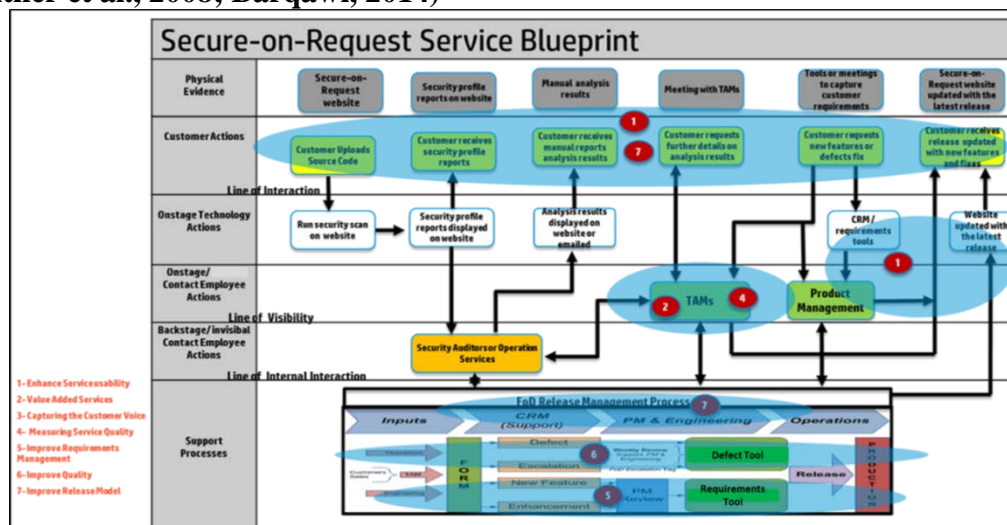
tner et al., 2008; Barqawi, 2014)

Secure-on-Request Service Blueprint

Physical Evidence

Secure-on-Request website

Security profile reports on website

Manual analysis results

Meeting with TAMs

Tools or meetings to capture customer requirements

Secure-on-Request website updated with the latest release

Customer Actions

Customer Uploads Source Code

Customer receives security profile reports

Customer receives manual reports analysis results

Customer requests further details on analysis results

Customer requests new features or defects fix

Customer receives release updated with new features and fixes

1

7

Line of Interaction

Onstage Technology Actions

Run security scan on website

Security profile reports displayed on website

Analysis results displayed on website or emailed

CRM / requirements tools

Website updated with the latest release

1

Onstage/ Contact Employee Actions

TAMs

2

4

Product Management

Line of Visibility

Backstage/invisibal Contact Employee Actions

Security Auditors or Operation Services

Line of Internal Interaction

1- Enhance Service usability
2- Value Added Services
3- Capturing the Customer Voice
4- Measuring Service Quality
5- Improve Requirements Management
6- Improve Quality
7- Improve Release Model

Support Processes

FoD Release Management Process

7

Inputs

CRM (Support)

PM & Engineering

Operations

FORM

Defect

Escalation

New Feature

Enhancement

6

5

TAM

PM review

Defect Tool

Requirements Tool

Release

PRODUCTION